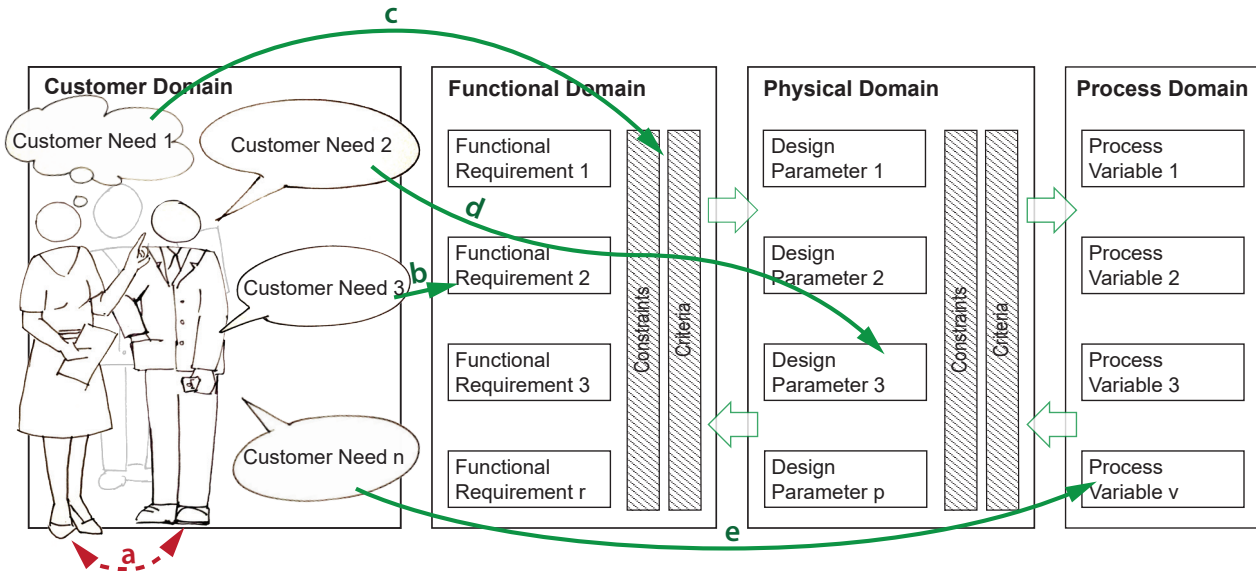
c

Customer Domain

Customer Need 1

Customer Need 2

Customer Need 3

Customer Need n

a

Functional Domain

Functional Requirement 1

Functional Requirement 2

Functional Requirement 3

Functional Requirement r

Constraints

Criteria

b

d

Physical Domain

Design Parameter 1

Design Parameter 2

Design Parameter 3

Design Parameter p

Constraints

Criteria

Process Domain

Process Variable 1

Process Variable 2

Process Variable 3

Process Variable v

e